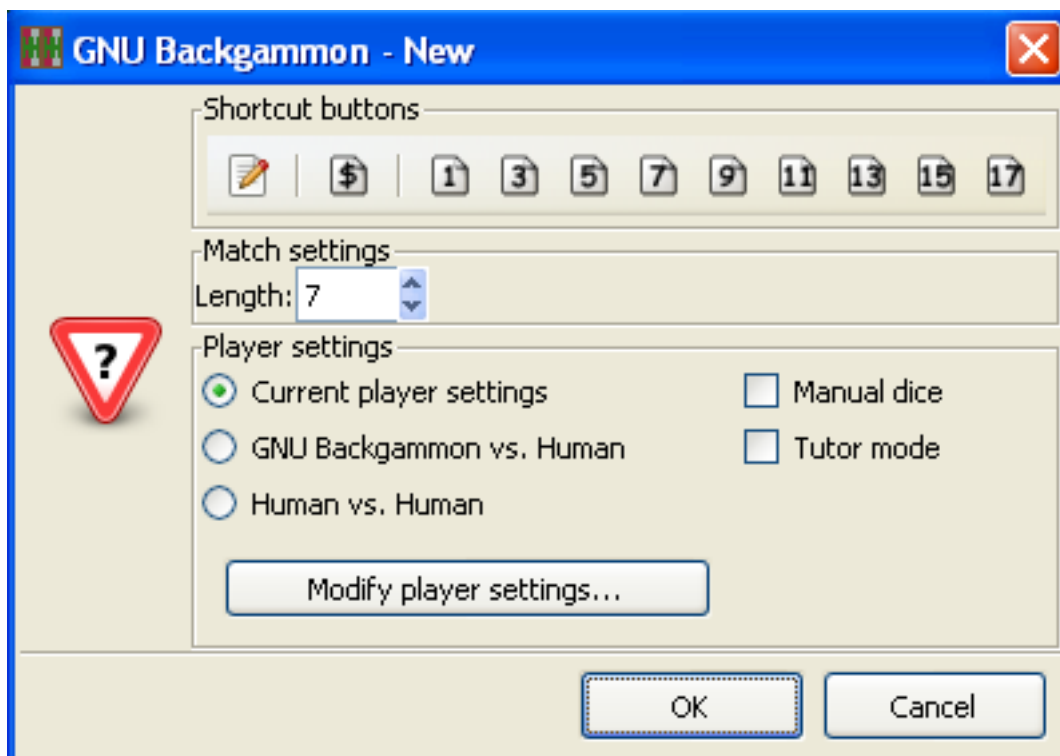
GNU Backgammon - New

Shortcut buttons

$ 1 3 5 7 9 11 13 15 17

Match settings

Length: 7

?

Player settings

Current player settings

GNU Backgammon vs. Human

Human vs. Human

Manual dice

Tutor mode

Modify player settings...

OK

Cancel